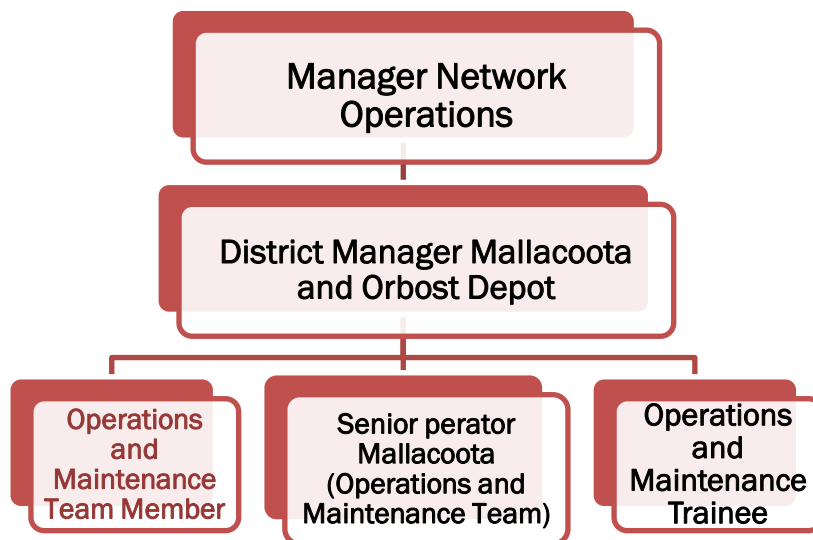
Manager Network Operations

District Manager Mallacoota and Orbost Depot

Operations and Maintenance Team Member

Senior perator Mallacoota (Operations and Maintenance Team)

Operations and Maintenance Trainee